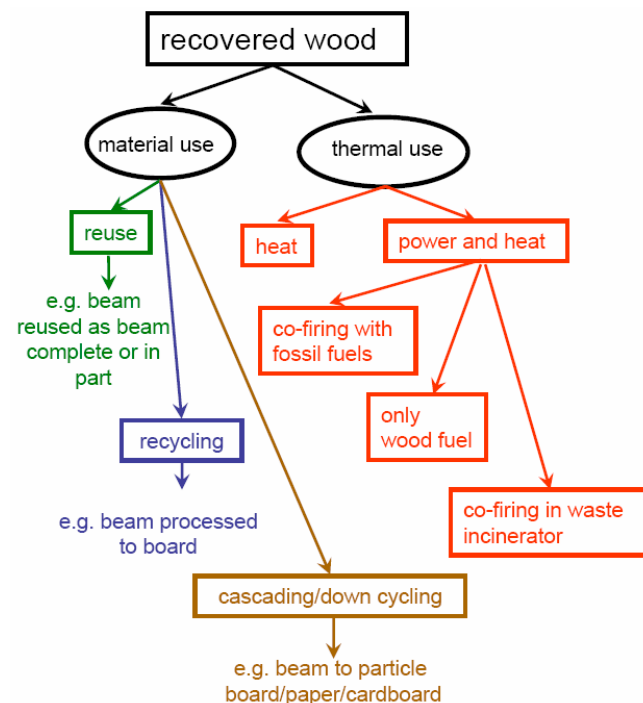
recovered wood

material use

thermal use

reuse

e.g. beam reused as beam complete or in part

recycling

e.g. beam processed to board

cascading/down cycling

e.g. beam to particle board/paper/cardboard

heat

power and heat

co-firing with fossil fuels

only wood fuel

co-firing in waste incinerator